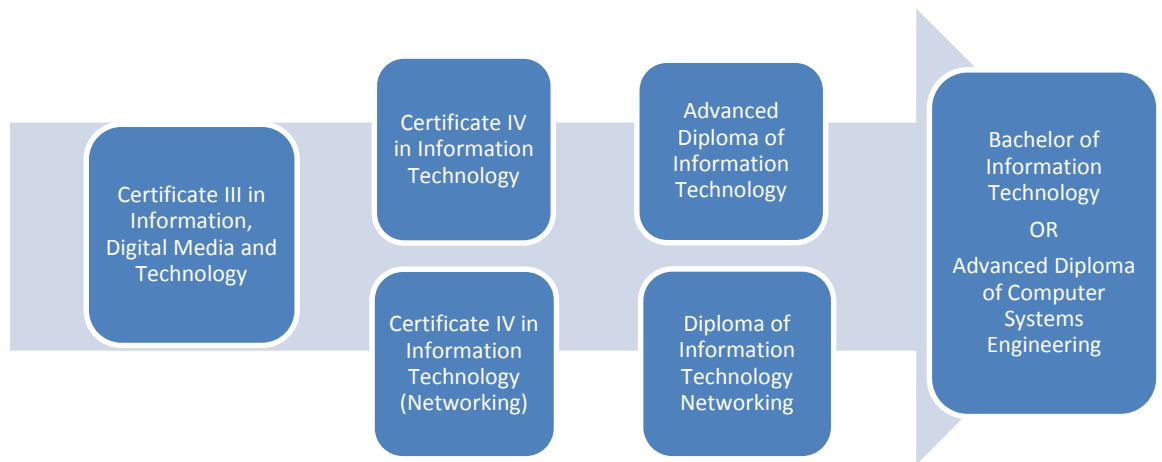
Certificate III in Information, Digital Media and Technology

Certificate IV in Information Technology

Certificate IV in Information Technology (Networking)

Advanced Diploma of Information Technology

Diploma of Information Technology Networking

Bachelor of Information Technology

OR

Advanced Diploma of Computer Systems Engineering